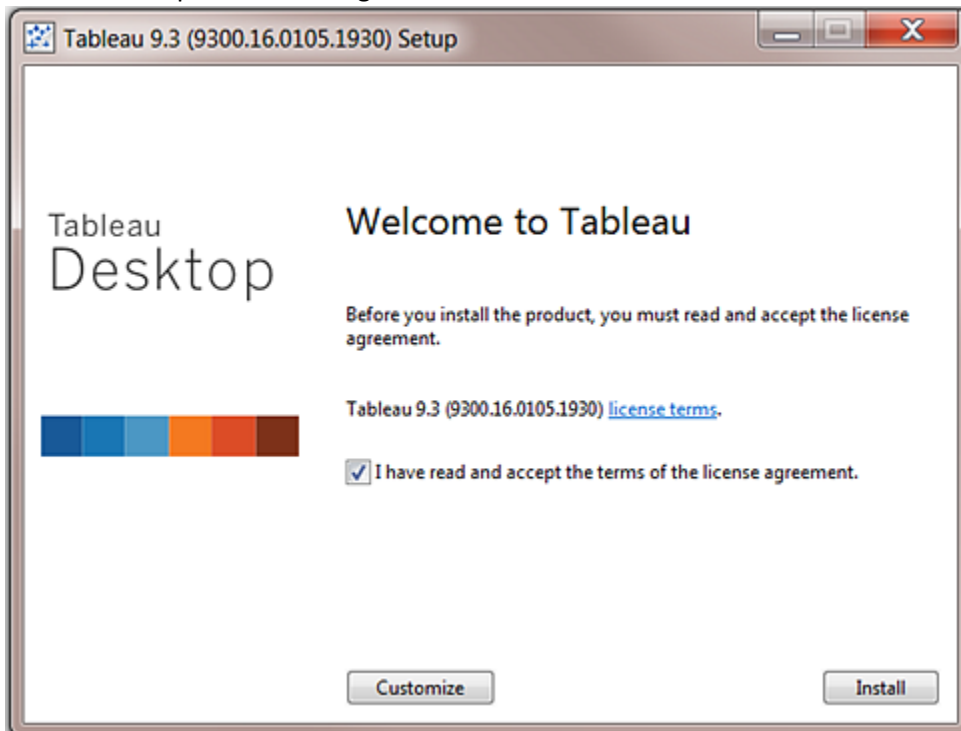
Tableau 9.3 (9300.16.0105.1930) Setup

Tableau
Desktop

Welcome to Tableau

Before you install the product, you must read and accept the license agreement.

Tableau 9.3 (9300.16.0105.1930) license terms.

I have read and accept the terms of the license agreement.

Customize

Install